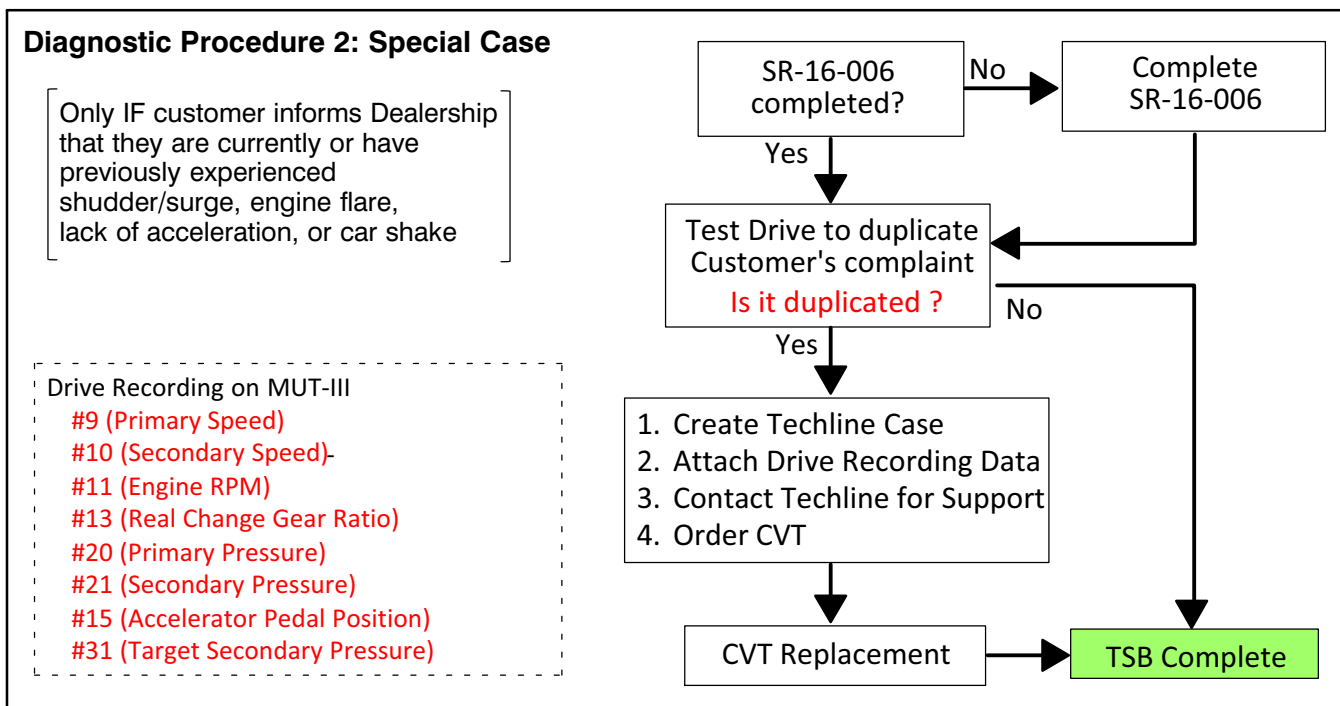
Diagnostic Procedure 2: Special Case

Only IF customer informs Dealership that they are currently or have previously experienced shudder/surge, engine flare, lack of acceleration, or car shake

Drive Recording on MUT-III
#9 (Primary Speed)
#10 (Secondary Speed)
#11 (Engine RPM)
#13 (Real Change Gear Ratio)
#20 (Primary Pressure)
#21 (Secondary Pressure)
#15 (Accelerator Pedal Position)
#31 (Target Secondary Pressure)

SR-16-006 completed?

No

Complete SR-16-006

Yes

Test Drive to duplicate Customer's complaint
Is it duplicated ?

No

Yes

1. Create Techline Case
2. Attach Drive Recording Data
3. Contact Techline for Support
4. Order CVT

CVT Replacement

TSB Complete